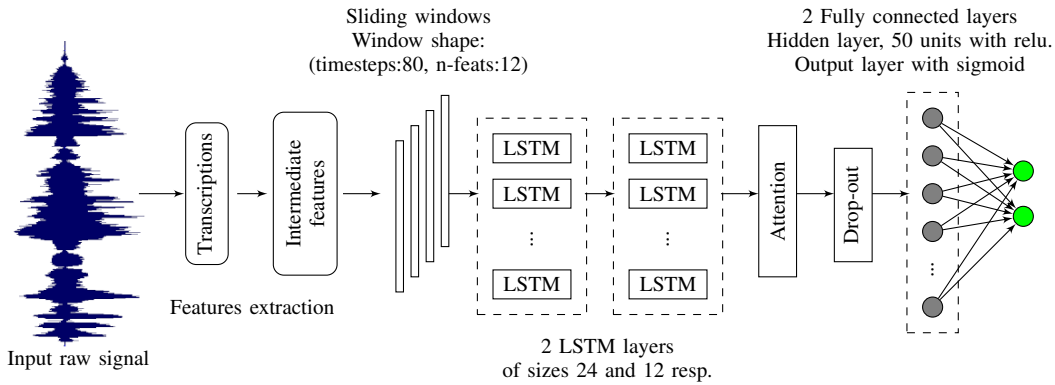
Sliding windows
Window shape:
(timesteps:80, n-feats:12)

2 Fully connected layers
Hidden layer, 50 units with relu.
Output layer with sigmoid

Transcriptions

Intermediate features

LSTM
LSTM
⋮
LSTM

LSTM
LSTM
⋮
LSTM

Attention

Drop-out

⋮

Features extraction

Input raw signal

2 LSTM layers
of sizes 24 and 12 resp.